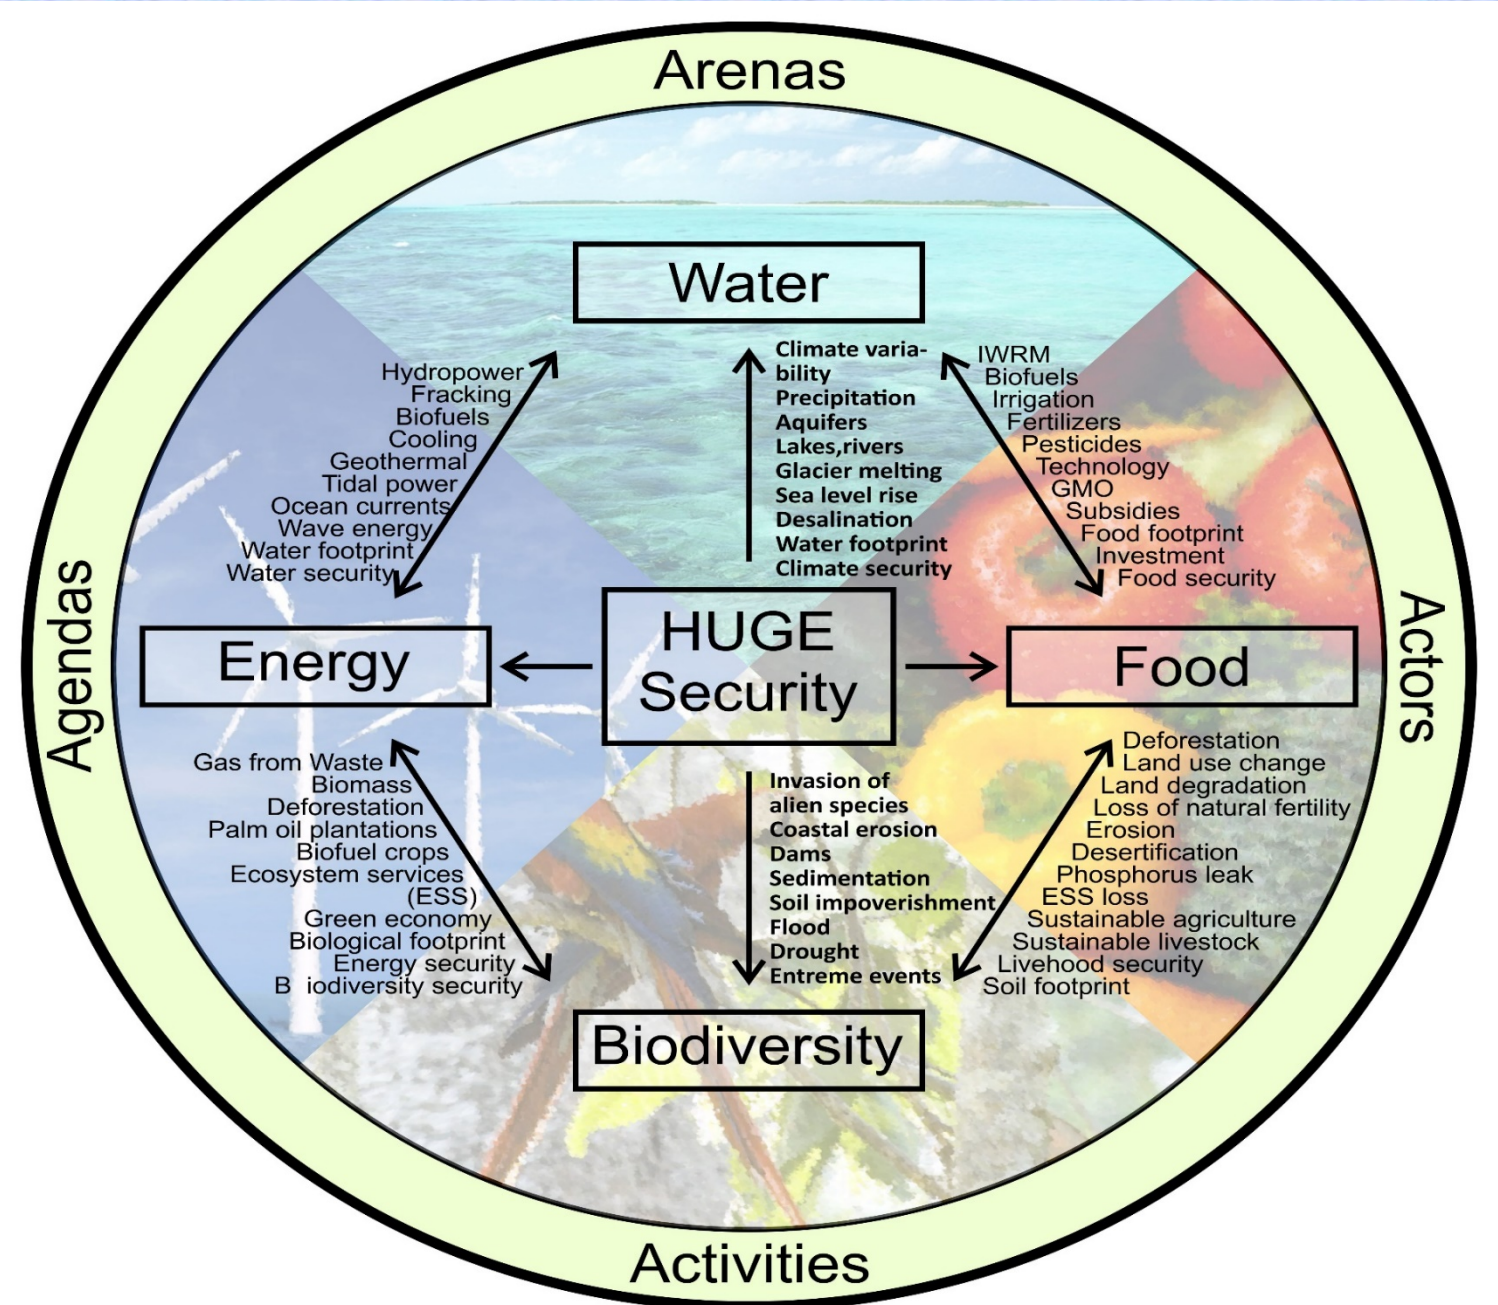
Arenas

Water

Hydropower
Fracking
Biofuels
Cooling
Geothermal
Tidal power
Ocean currents
Wave energy
Water footprint
Water security

Climate variability
Precipitation
Aquifers
Lakes,rivers
Glacier melting
Sea level rise
Desalination
Water footprint
Climate security

IWRM
Biofuels
Irrigation
Fertilizers
Pesticides
Technology
GMO
Subsidies
Food footprint
Investment
Food security

Agendas

Energy

HUGE Security

Food

Actors

Gas from Waste
Biomass
Deforestation
Palm oil plantations
Biofuel crops
Ecosystem services (ESS)
Green economy
Biological footprint
Energy security
B iodiversity security

Invasion of alien species
Coastal erosion
Dams
Sedimentation
Soil impoverishment
Flood
Drought
Entreme events

Deforestation
Land use change
Land degradation
Loss of natural fertility
Erosion
Desertification
Phosphorus leak
ESS loss
Sustainable agriculture
Sustainable livestock
Livehood security
Soil footprint

Biodiversity

Activities